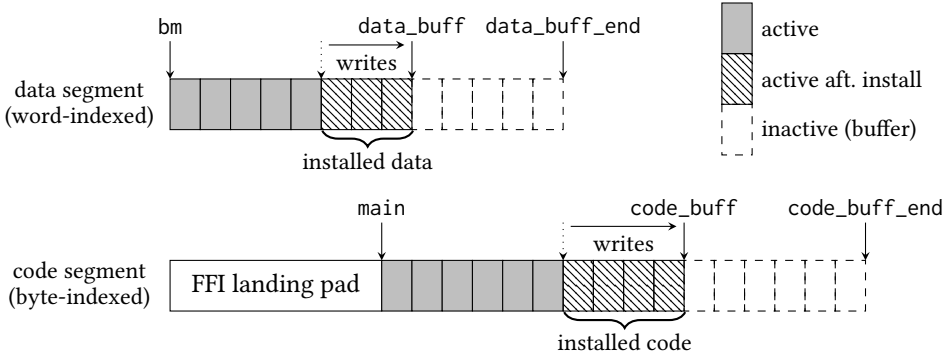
bm

data_buff

data_buff_end

writes

data segment (word-indexed)

installed data

active

active aft. install

inactive (buffer)

main

code_buff

code_buff_end

writes

code segment (byte-indexed)

FFI landing pad

installed code